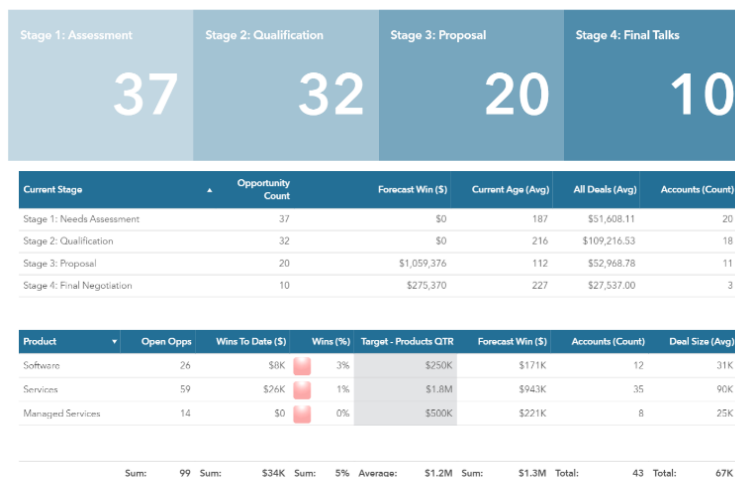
Stage 1: Assessment
37

Stage 2: Qualification
32

Stage 3: Proposal
20

Stage 4: Final Talks
10

| Current Stage ▲ | Opportunity Count | Forecast Win ($) | Current Age (Avg) | All Deals (Avg) | Accounts (Count) |
|---|---|---|---|---|---|
| Stage 1: Needs Assessment | 37 | $0 | 187 | $51,608.11 | 20 |
| Stage 2: Qualification | 32 | $0 | 216 | $109,216.53 | 18 |
| Stage 3: Proposal | 20 | $1,059,376 | 112 | $52,968.78 | 11 |
| Stage 4: Final Negotiation | 10 | $275,370 | 227 | $27,537.00 | 3 |

| Product ▼ | Open Opps | Wins To Date ($) | Wins (%) | Target - Products QTR | Forecast Win ($) | Accounts (Count) | Deal Size (Avg) |
|---|---|---|---|---|---|---|---|
| Software | 26 | $8K | 3% | $250K | $171K | 12 | 31K |
| Services | 59 | $26K | 1% | $1.8M | $943K | 35 | 90K |
| Managed Services | 14 | $0 | 0% | $500K | $221K | 8 | 25K |
| Sum: | 99 | Sum: $34K | Sum: 5% | Average: $1.2M | Sum: $1.3M | Total: 43 | Total: 67K |